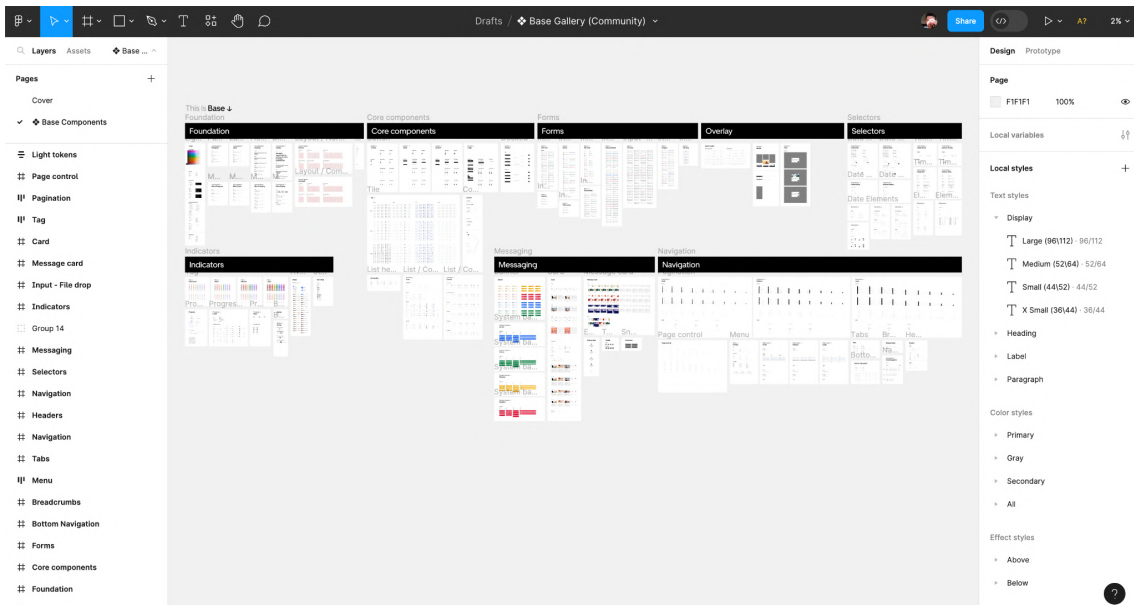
Drafts / ❖ Base Gallery (Community)

Share

A?

2%

Layers Assets ❖ Base ...

Pages

Cover

❖ Base Components

Light tokens

Page control

Pagination

Tag

Card

Message card

Input - File drop

Indicators

Group 14

Messaging

Selectors

Navigation

Headers

Navigation

Tabs

Menu

Breadcrumbs

Bottom Navigation

Forms

Core components

Foundation

This is Base ↓

Foundation

Foundation

Core components

Core components

Forms

Forms

Overlay

Selectors

Selectors

M... M... M...

Layout / Com...

Tile

Co...

In...

In...

Date ... Date ...

Tim... Tim...

El... Elem...

Date Elements

Indicators

Indicators

Pro... Progres... Pr... B...

List he... List / Co... List / Co...

Messaging

Messaging

System ba...

System ba...

System ba...

System ba...

E...

Sn...

Navigation

Navigation

Page control

Menu

Tabs

Br...

He...

Na...

Botto...

Design Prototype

Page

F1F1F1 100%

Local variables

Local styles

Text styles

Display

Large (96\112) · 96/112

Medium (52\64) · 52/64

Small (44\52) · 44/52

X Small (36\44) · 36/44

Heading

Label

Paragraph

Color styles

Primary

Gray

Secondary

All

Effect styles

Above

Below

?